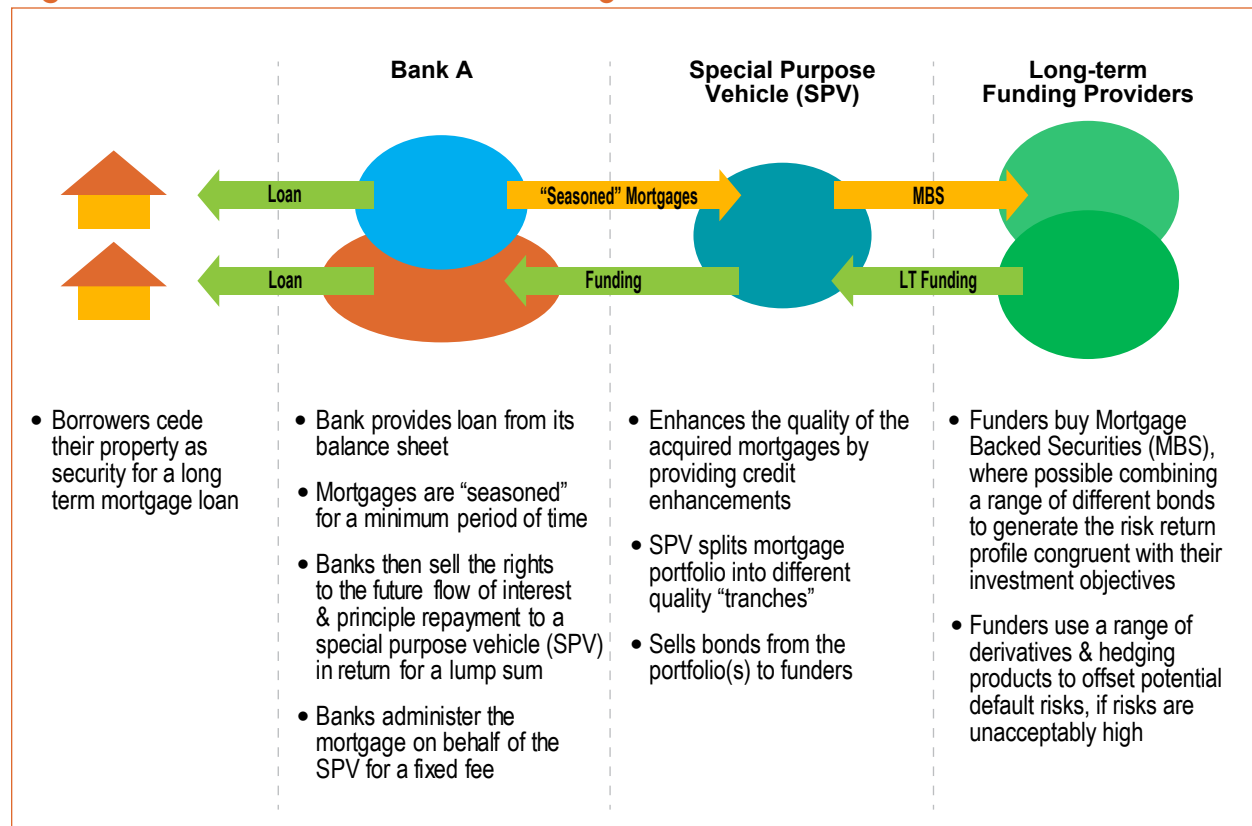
Bank A

Special Purpose Vehicle (SPV)

Long-term Funding Providers

Loan

"Seasoned" Mortgages

MBS

Loan

Funding

LT Funding

• Borrowers cede their property as security for a long term mortgage loan

• Bank provides loan from its balance sheet

• Mortgages are "seasoned" for a minimum period of time

• Banks then sell the rights to the future flow of interest & principle repayment to a special purpose vehicle (SPV) in return for a lump sum

• Banks administer the mortgage on behalf of the SPV for a fixed fee

• Enhances the quality of the acquired mortgages by providing credit enhancements

• SPV splits mortgage portfolio into different quality "tranches"

• Sells bonds from the portfolio(s) to funders

• Funders buy Mortgage Backed Securities (MBS), where possible combining a range of different bonds to generate the risk return profile congruent with their investment objectives

• Funders use a range of derivatives & hedging products to offset potential default risks, if risks are unacceptably high